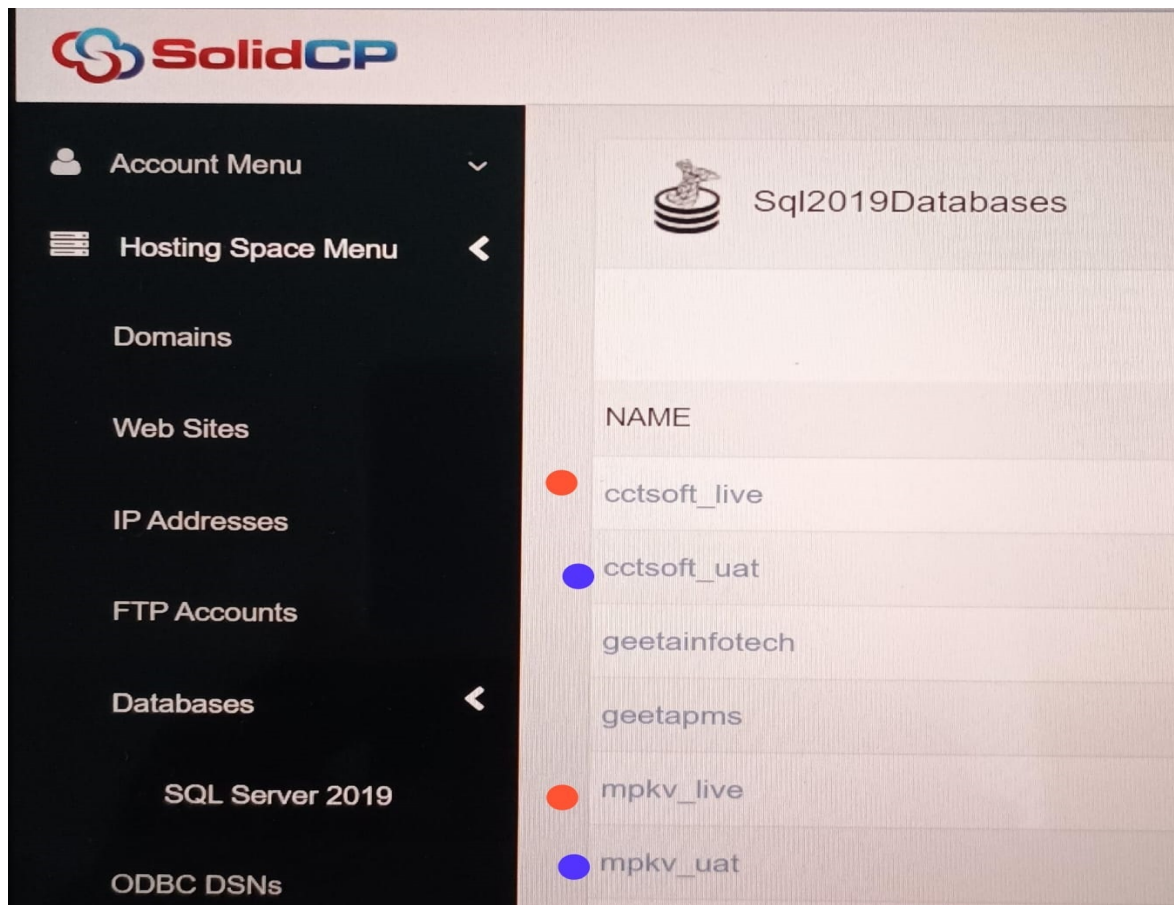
SolidCP

Account Menu

Hosting Space Menu

Domains

Web Sites

IP Addresses

FTP Accounts

Databases

SQL Server 2019

ODBC DSNs

Sql2019Databases

| NAME |
|---|
| cctsoft_live |
| cctsoft_uat |
| geetainfotech |
| geetapms |
| mpkv_live |
| mpkv_uat |